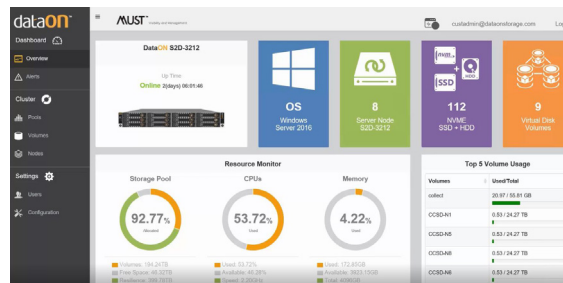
dataON

Dashboard

Overview

Alerts

Cluster

Pools

Volumes

Nodes

Settings

Users

Configuration

MUST

custadmin@dataonstorage.com

Lo

DataON S2D-3212

Up Time

Online 2(days) 06:01:46

OS

Windows Server 2016

8

Server Node S2D-3212

NVMe

SSD

112

NVME SSD + HDD

9

Virtual Disk Volumes

Resource Monitor

Storage Pool

92.77%

Allocated

CPUs

53.72%

Used

Memory

4.22%

Used

Volumes: 184.24TB

Free Space: 46.32TB

Resilience: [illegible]

Used: 53.72%

Available: 46.28%

Speed: 2.20GHz

Used: 172.65GB

Available: 3923.15GB

Total: 4096GB

Top 5 Volume Usage

| Volumes | Used/Total |
|---|---|
| collect | 20.97 / 55.81 GB |
| CCSD-N1 | 0.53 / 24.27 TB |
| CCSD-N5 | 0.53 / 24.27 TB |
| CCSD-N8 | 0.53 / 24.27 TB |
| CCSD-N6 | 0.53 / 24.27 TB |